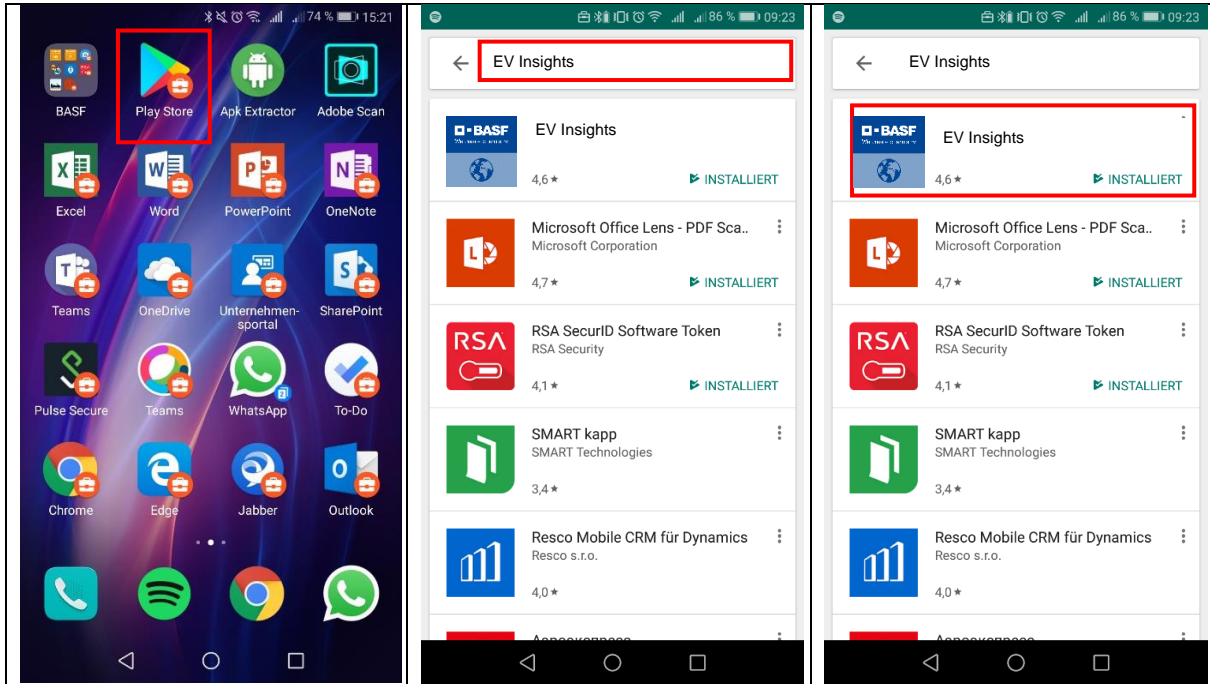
74 % 15:21

BASF
Play Store
Apk Extractor
Adobe Scan
Excel
Word
PowerPoint
OneNote
Teams
OneDrive
Unternehmensportal
SharePoint
Pulse Secure
Teams
WhatsApp
To-Do
Chrome
Edge
Jabber
Outlook

86 % 09:23

EV Insights

BASF
EV Insights
4,6 ★
INSTALLIERT

Microsoft Office Lens - PDF Sca..
Microsoft Corporation
4,7 ★
INSTALLIERT

RSA
RSA SecurID Software Token
RSA Security
4,1 ★
INSTALLIERT

SMART kapp
SMART Technologies
3,4 ★

Resco Mobile CRM für Dynamics
Resco s.r.o.
4,0 ★

86 % 09:23

EV Insights

BASF
EV Insights
4,6 ★
INSTALLIERT

Microsoft Office Lens - PDF Sca..
Microsoft Corporation
4,7 ★
INSTALLIERT

RSA
RSA SecurID Software Token
RSA Security
4,1 ★
INSTALLIERT

SMART kapp
SMART Technologies
3,4 ★

Resco Mobile CRM für Dynamics
Resco s.r.o.
4,0 ★